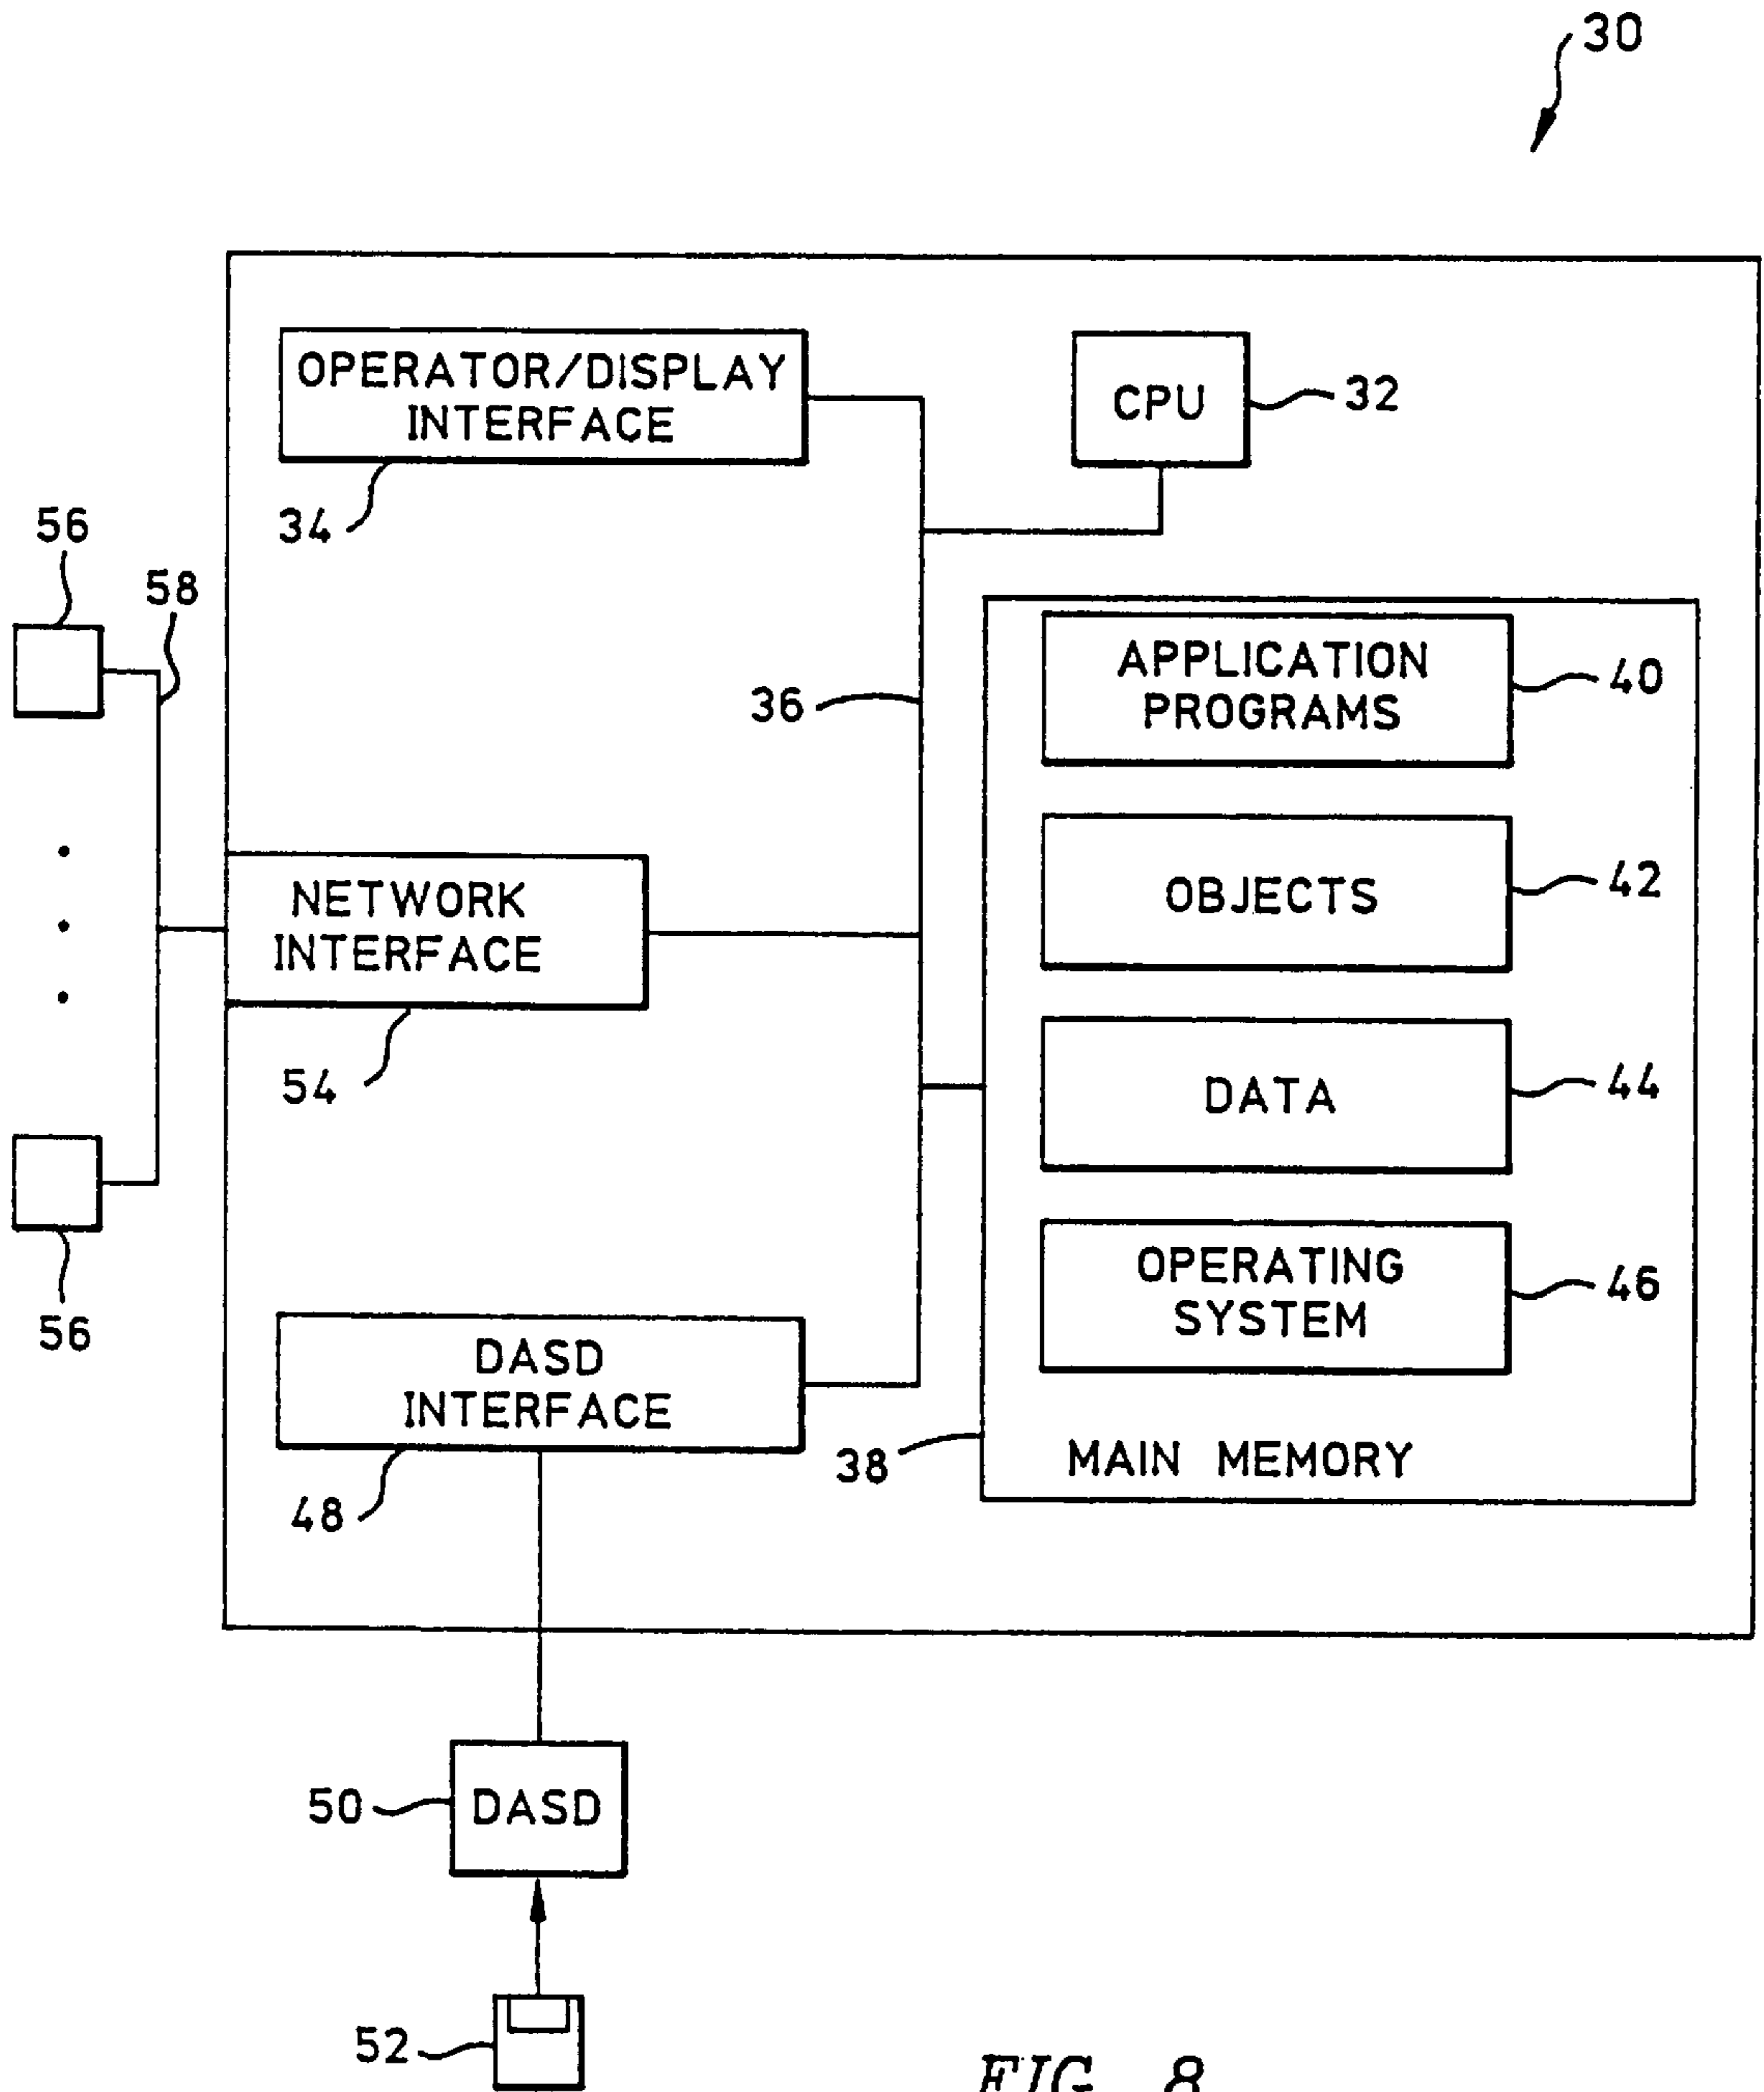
30

OPERATOR/DISPLAY INTERFACE

34

CPU

32

56

58

36

APPLICATION PROGRAMS

40

OBJECTS

42

NETWORK INTERFACE

54

DATA

44

OPERATING SYSTEM

46

56

DASD INTERFACE

48

38

MAIN MEMORY

50

DASD

52

FIG. 8